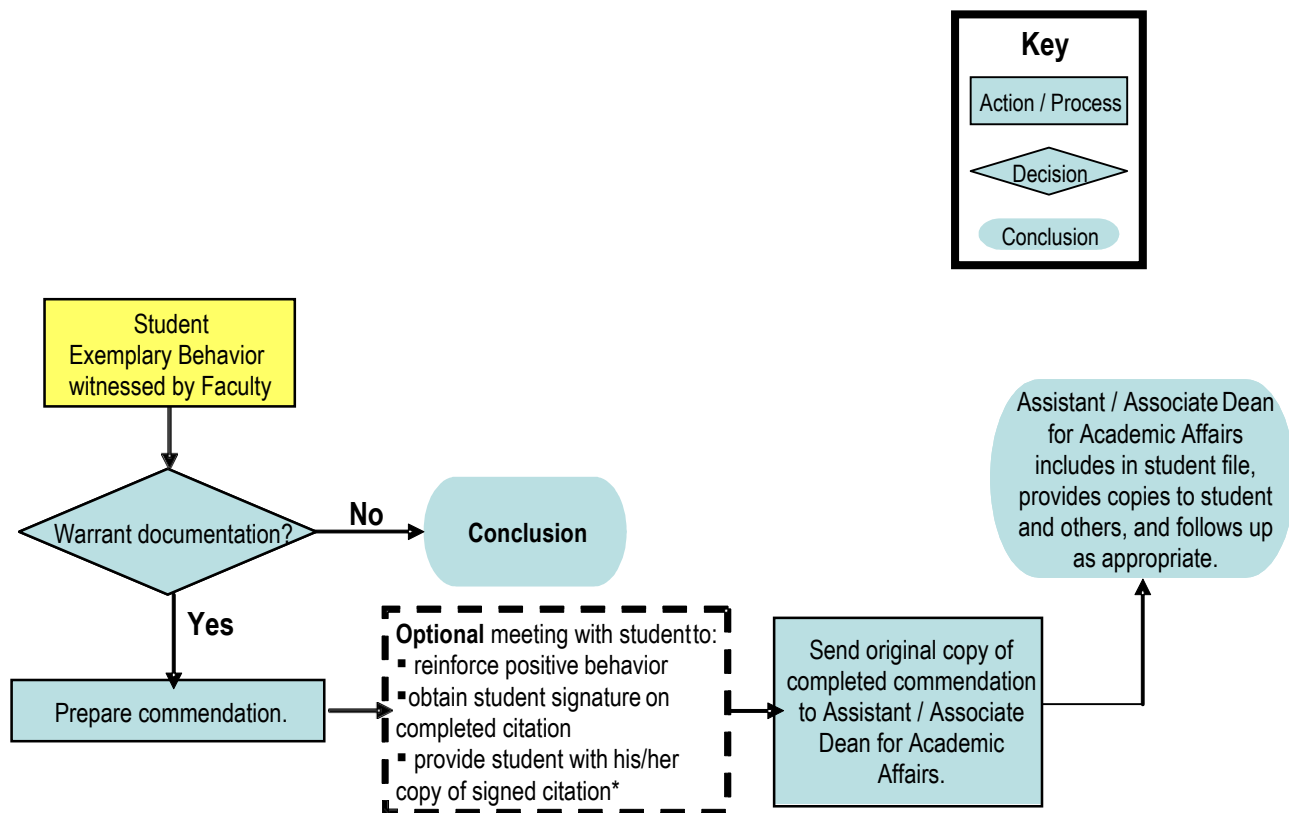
Key

Action / Process

Decision

Conclusion

Student Exemplary Behavior witnessed by Faculty

Warrant documentation?

No

Conclusion

Yes

Prepare commendation.

**Optional** meeting with student to:
▪ reinforce positive behavior
▪ obtain student signature on completed citation
▪ provide student with his/her copy of signed citation*

Send original copy of completed commendation to Assistant / Associate Dean for Academic Affairs.

Assistant / Associate Dean for Academic Affairs includes in student file, provides copies to student and others, and follows up as appropriate.